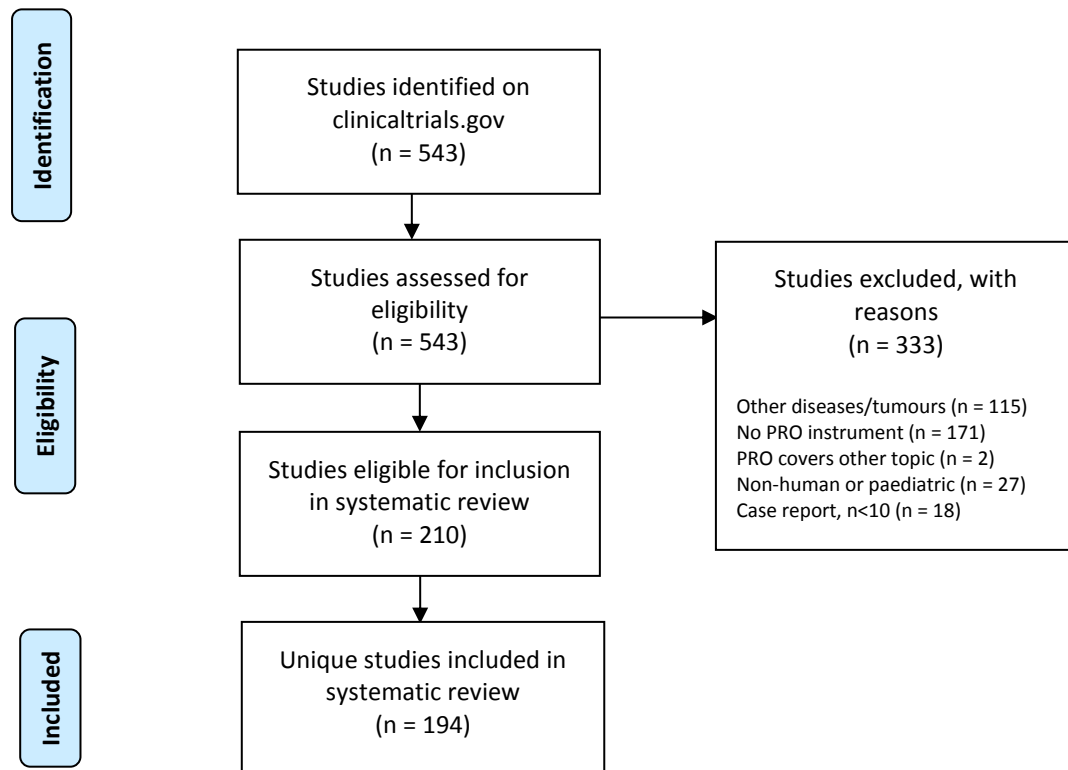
Identification

Studies identified on clinicaltrials.gov (n = 543)

Studies assessed for eligibility (n = 543)

Studies excluded, with reasons (n = 333)

Other diseases/tumours (n = 115)
No PRO instrument (n = 171)
PRO covers other topic (n = 2)
Non-human or paediatric (n = 27)
Case report, n<10 (n = 18)

Eligibility

Studies eligible for inclusion in systematic review (n = 210)

Included

Unique studies included in systematic review (n = 194)